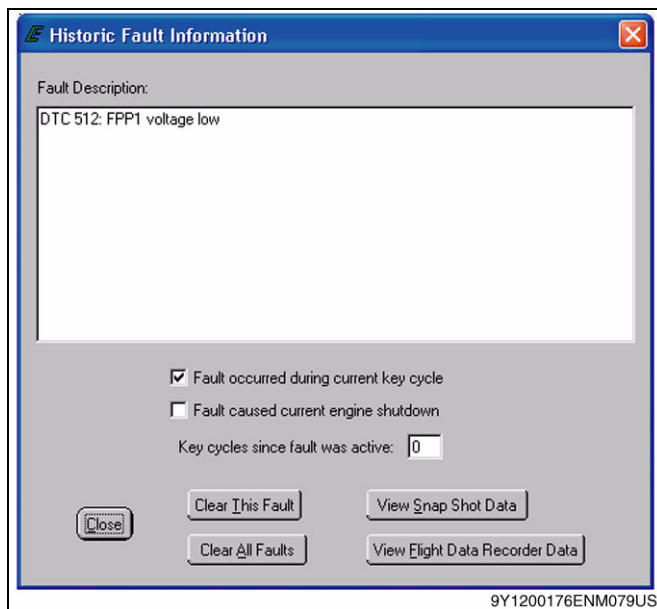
Historic Fault Information

Fault Description:

DTC 512: FPP1 voltage low

Fault occurred during current key cycle

Fault caused current engine shutdown

Key cycles since fault was active: 0

Close

Clear This Fault

Clear All Faults

View Snap Shot Data

View Flight Data Recorder Data

9Y1200176ENM079US